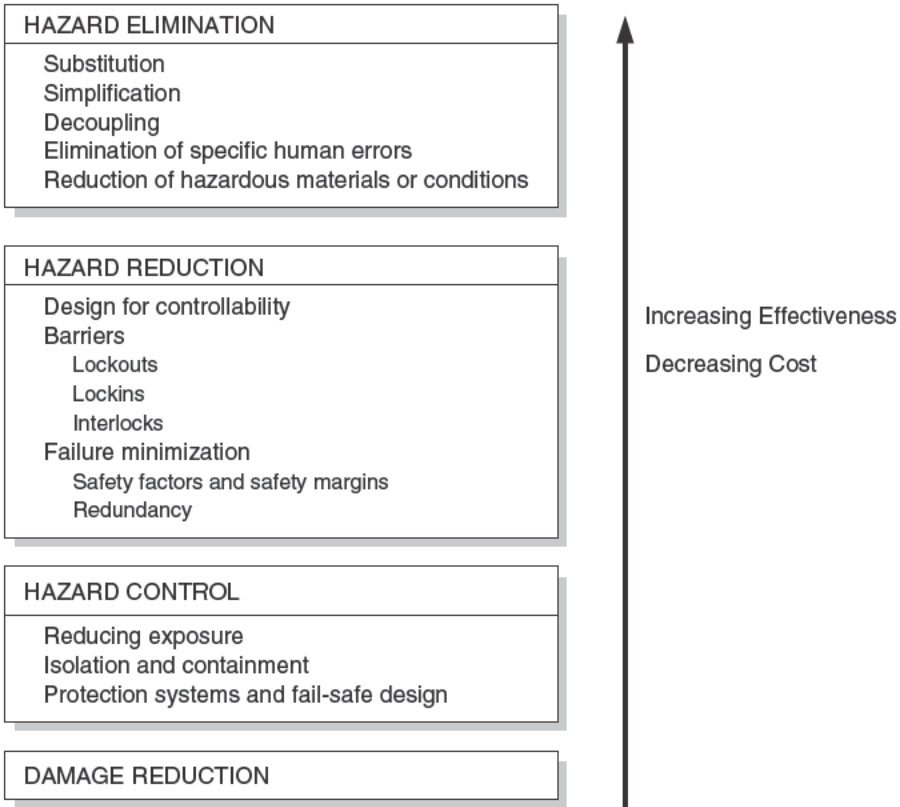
HAZARD ELIMINATION

Substitution
Simplification
Decoupling
Elimination of specific human errors
Reduction of hazardous materials or conditions

HAZARD REDUCTION

Design for controllability
Barriers
Lockouts
Lockins
Interlocks
Failure minimization
Safety factors and safety margins
Redundancy

HAZARD CONTROL

Reducing exposure
Isolation and containment
Protection systems and fail-safe design

DAMAGE REDUCTION

Increasing Effectiveness

Decreasing Cost